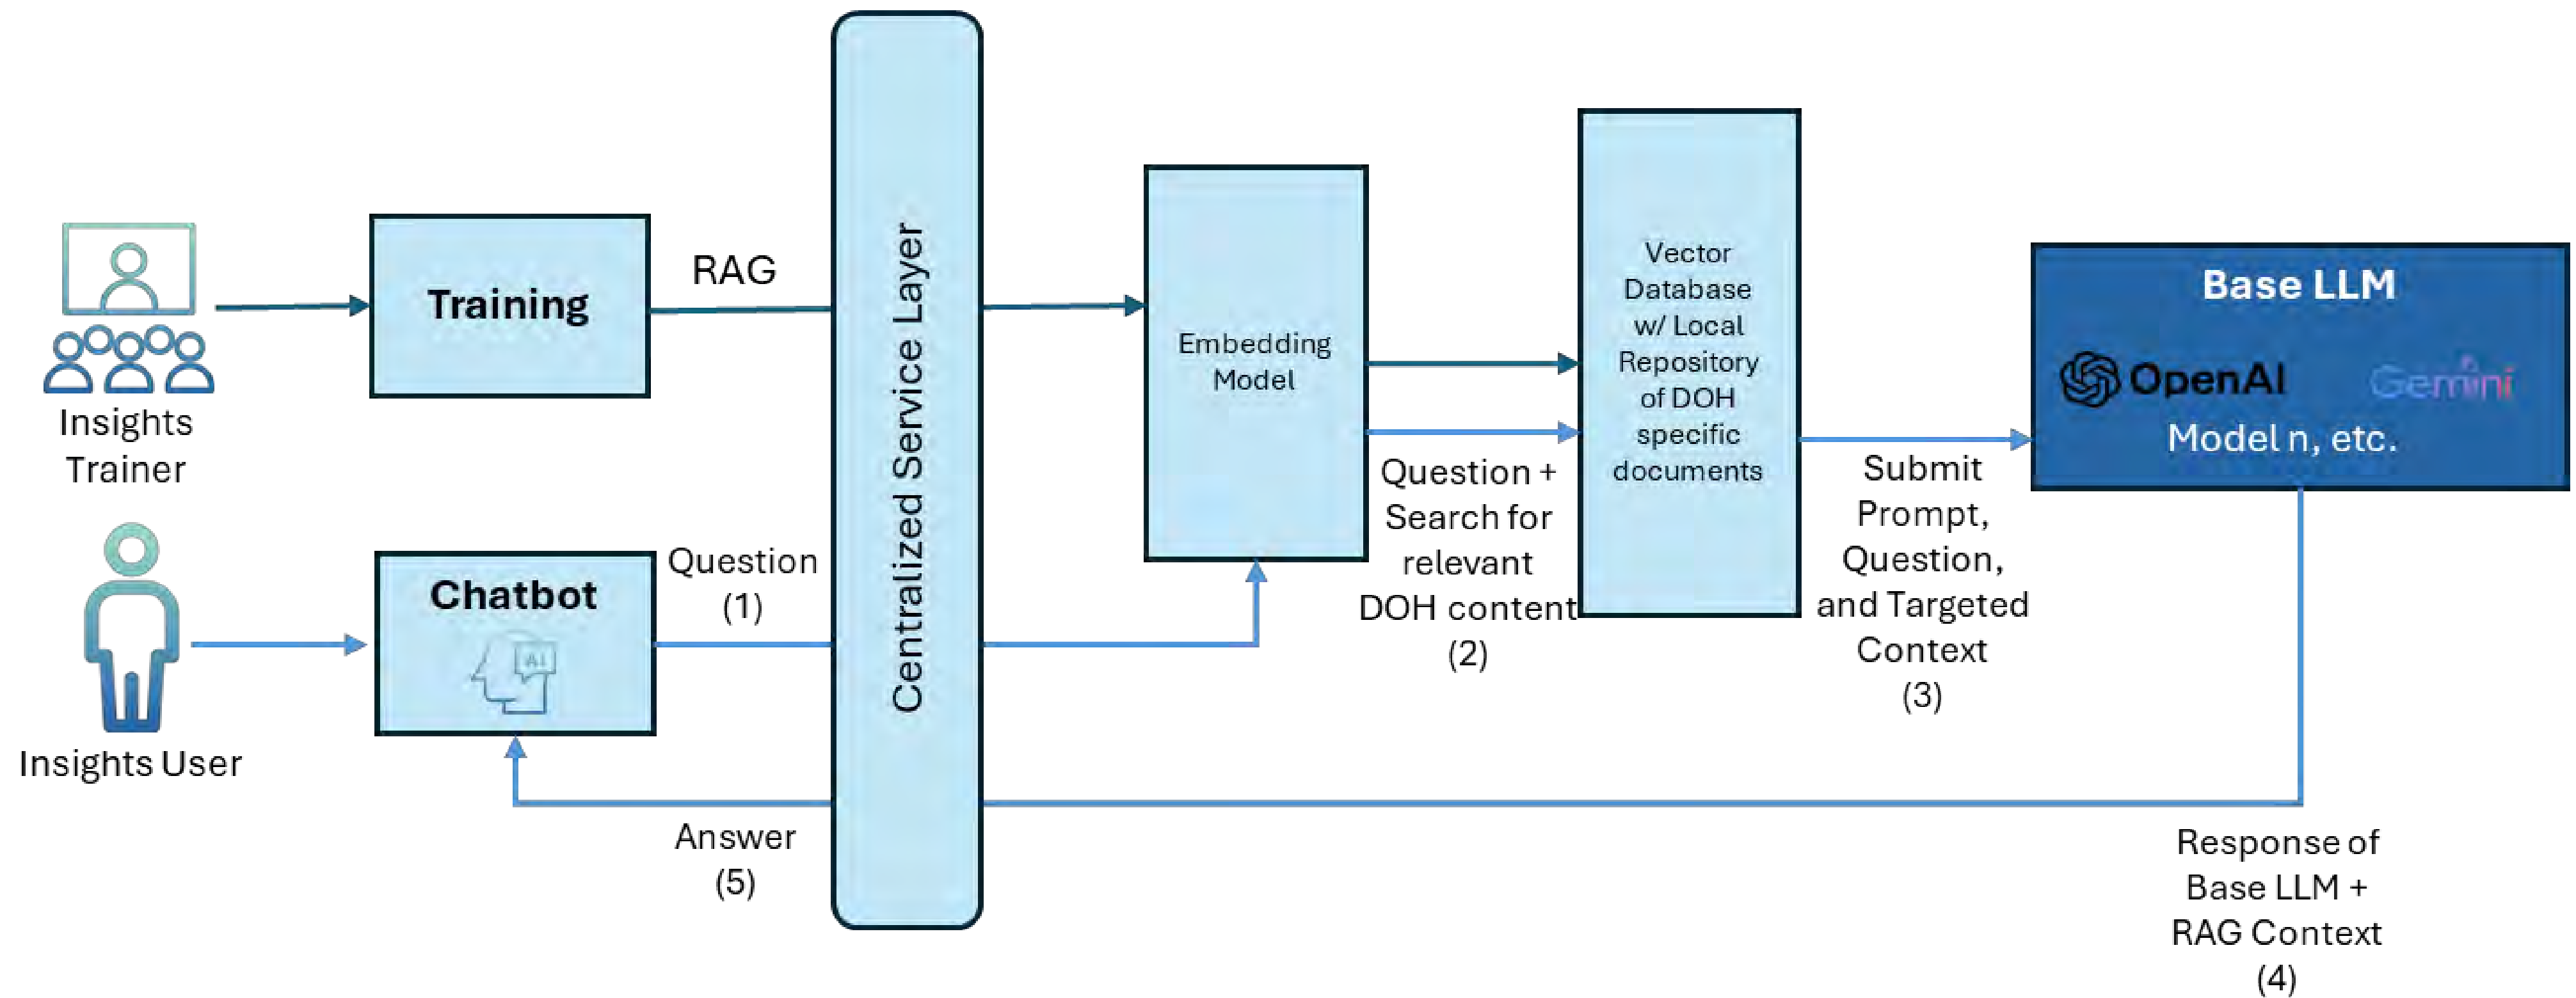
Insights Trainer

Training

RAG

Insights User

Chatbot

AI

Question (1)

Answer (5)

Centralized Service Layer

Embedding Model

Question + Search for relevant DOH content (2)

Vector Database w/ Local Repository of DOH specific documents

Submit Prompt, Question, and Targeted Context (3)

Base LLM

OpenAI

Gemini

Model n, etc.

Response of Base LLM + RAG Context (4)